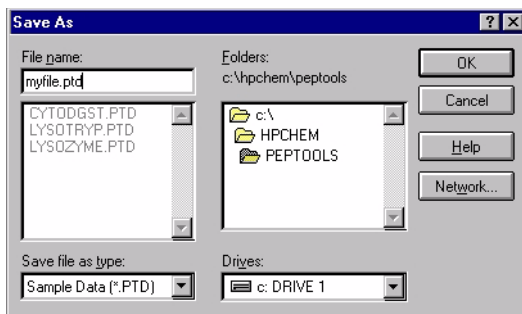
Save As

? X

File name:
myfile.ptd

CYTODGST.PTD
LYSOTRYP.PTD
LYSOZYME.PTD

Folders:
c:\hpchem\peptools

c:\
HPCHEM
PEPTOOLS

OK
Cancel
Help
Network...

Save file as type:
Sample Data (*.PTD)

Drives:
c: DRIVE 1